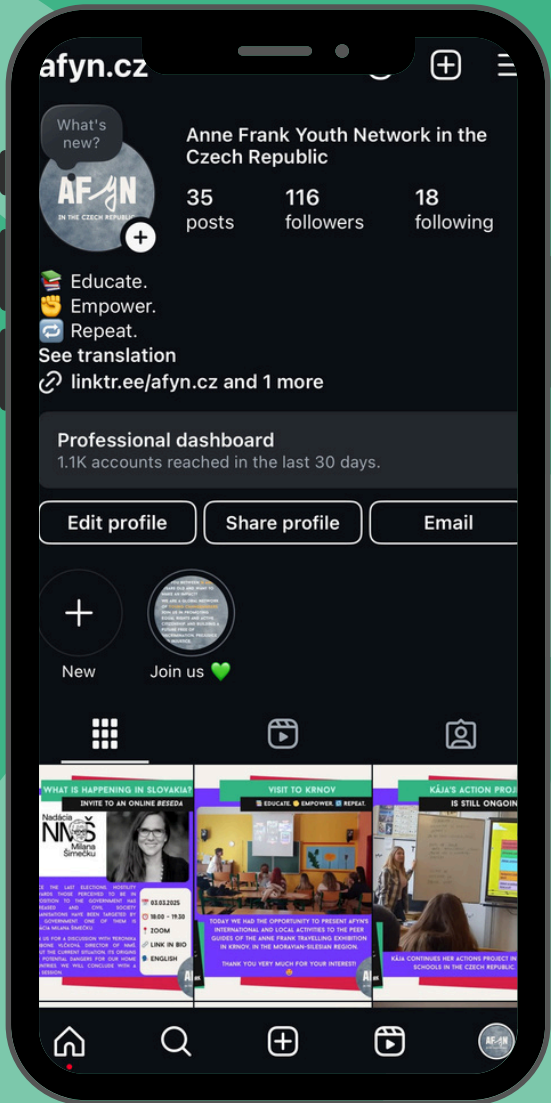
afyn.cz

What's new?

AFYN IN THE CZECH REPUBLIC

Anne Frank Youth Network in the Czech Republic

35 posts

116 followers

18 following

📚 Educate.
✊ Empower.
🔁 Repeat.
See translation
linktr.ee/afyn.cz and 1 more

Professional dashboard
1.1K accounts reached in the last 30 days.

Edit profile
Share profile
Email

New
Join us 💚

WHAT IS HAPPENING IN SLOVAKIA?
INVITE TO AN ONLINE BESEDA
Nadácia NNOŠ Milana Šimečku
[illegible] THE LAST ELECTIONS, HOSTILITY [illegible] THOSE PERCEIVED TO BE IN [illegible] TO THE GOVERNMENT HAS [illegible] AND CIVIL SOCIETY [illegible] HAVE BEEN TARGETED BY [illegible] GOVERNMENT. ONE OF THEM IS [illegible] MILANA ŠIMEČKU
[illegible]
03.03.2025
18:00 – 19:30
ZOOM
LINK IN BIO
ENGLISH

VISIT TO KRNOV
📚 EDUCATE. ✊ EMPOWER. 🔁 REPEAT.
TODAY WE HAD THE OPPORTUNITY TO PRESENT AFYN'S INTERNATIONAL AND LOCAL ACTIVITIES TO THE PEER GUIDES OF THE ANNE FRANK TRAVELLING EXHIBITION IN KRNOV, IN THE MORAVIAN-SILESIAN REGION.
THANK YOU VERY MUCH FOR YOUR INTEREST!

KÁJA'S ACTION PROJ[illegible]
IS STILL ONGOIN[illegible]
KÁJA CONTINUES HER ACTIONS PROJECT IN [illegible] SCHOOLS IN THE CZECH REPUBLIC.

AFYN